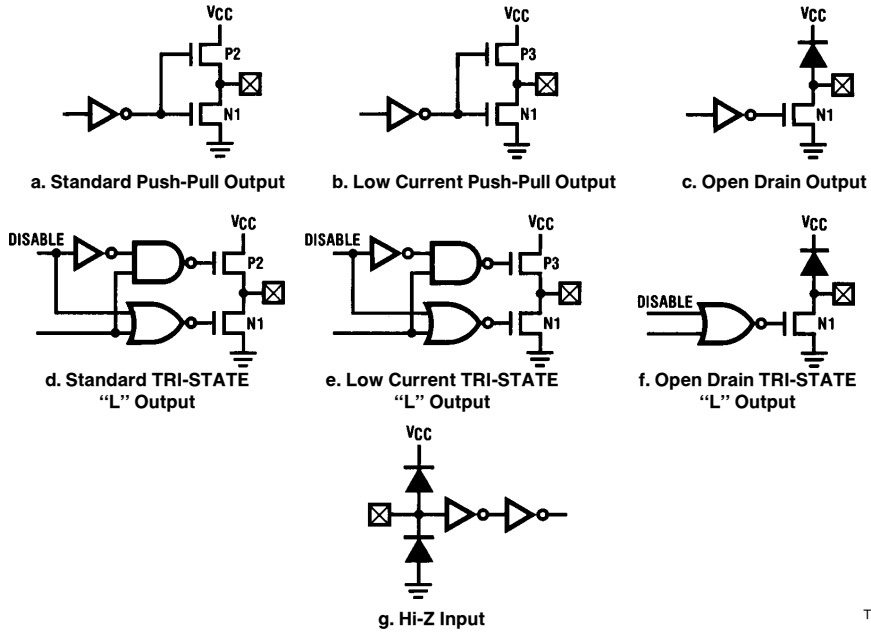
VCC
P2
N1
a. Standard Push-Pull Output

VCC
P3
N1
b. Low Current Push-Pull Output

VCC
N1
c. Open Drain Output

DISABLE
VCC
P2
N1
d. Standard TRI-STATE "L" Output

DISABLE
VCC
P3
N1
e. Low Current TRI-STATE "L" Output

DISABLE
VCC
N1
f. Open Drain TRI-STATE "L" Output

VCC
g. Hi-Z Input

T